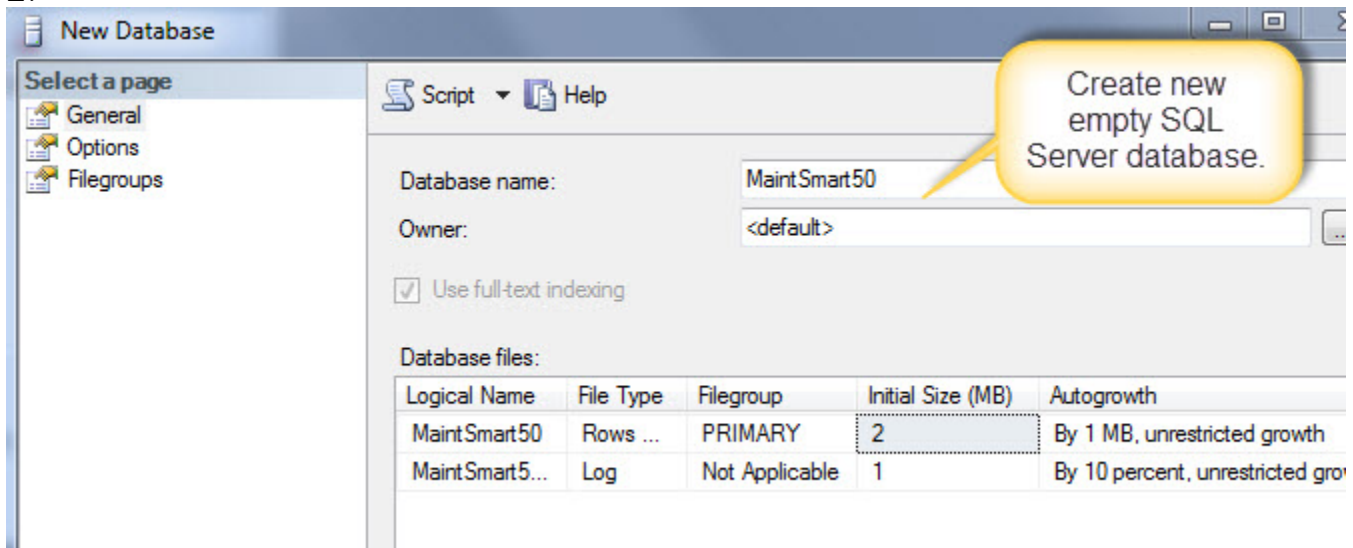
New Database

Select a page
General
Options
Filegroups

Script Help

Create new empty SQL Server database.

Database name: MaintSmart50
Owner: <default>

Use full-text indexing

Database files:

| Logical Name | File Type | Filegroup | Initial Size (MB) | Autogrowth |
|---|---|---|---|---|
| MaintSmart50 | Rows ... | PRIMARY | 2 | By 1 MB, unrestricted growth |
| MaintSmart5... | Log | Not Applicable | 1 | By 10 percent, unrestricted grow |